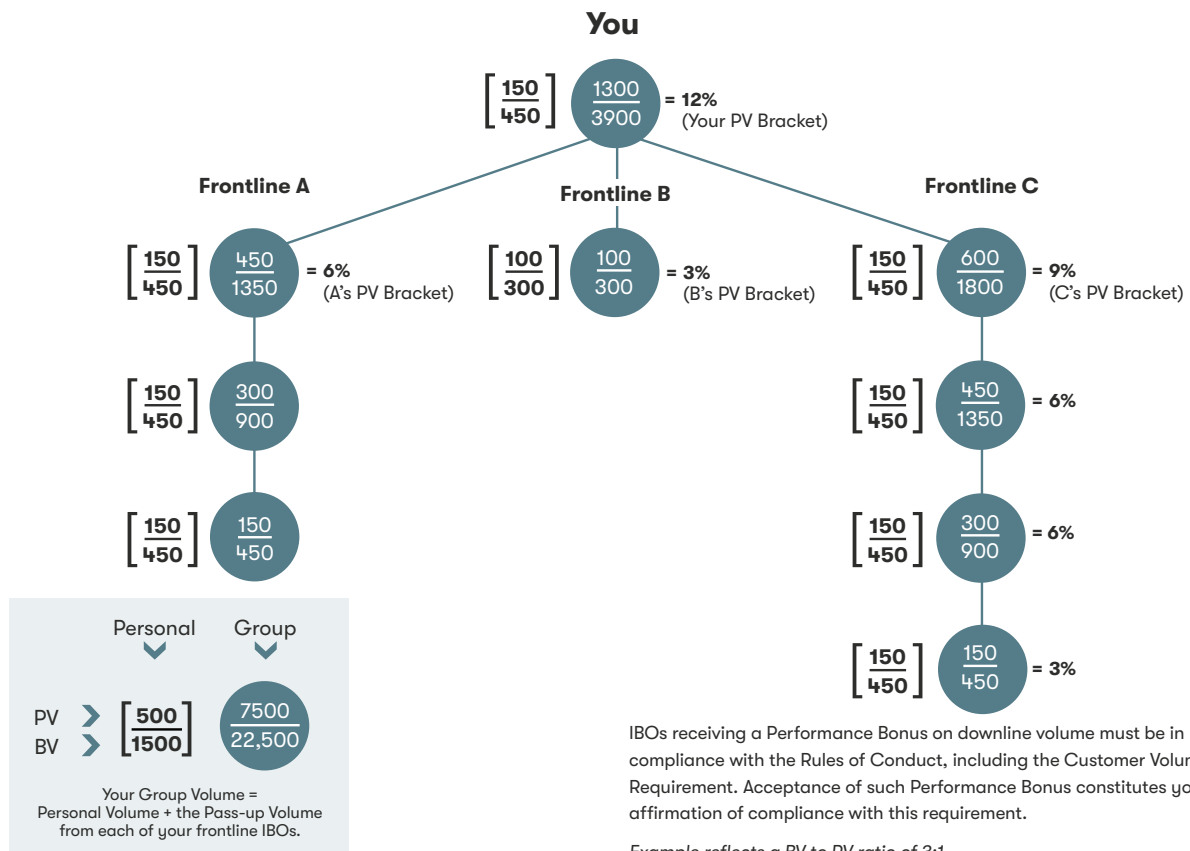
You

$\left[\frac{150}{450}\right]$ $\frac{1300}{3900}$ = 12% (Your PV Bracket)

Frontline A

Frontline B

Frontline C

$\left[\frac{150}{450}\right]$ $\frac{450}{1350}$ = 6% (A's PV Bracket)

$\left[\frac{100}{300}\right]$ $\frac{100}{300}$ = 3% (B's PV Bracket)

$\left[\frac{150}{450}\right]$ $\frac{600}{1800}$ = 9% (C's PV Bracket)

$\left[\frac{150}{450}\right]$ $\frac{300}{900}$

$\left[\frac{150}{450}\right]$ $\frac{450}{1350}$ = 6%

$\left[\frac{150}{450}\right]$ $\frac{150}{450}$

$\left[\frac{150}{450}\right]$ $\frac{300}{900}$ = 6%

$\left[\frac{150}{450}\right]$ $\frac{150}{450}$ = 3%

Personal Group

PV

BV

$\left[\frac{500}{1500}\right]$ $\frac{7500}{22,500}$

Your Group Volume = Personal Volume + the Pass-up Volume from each of your frontline IBOs.

IBOs receiving a Performance Bonus on downline volume must be in compliance with the Rules of Conduct, including the Customer Volu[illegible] Requirement. Acceptance of such Performance Bonus constitutes yo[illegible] affirmation of compliance with this requirement.

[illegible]